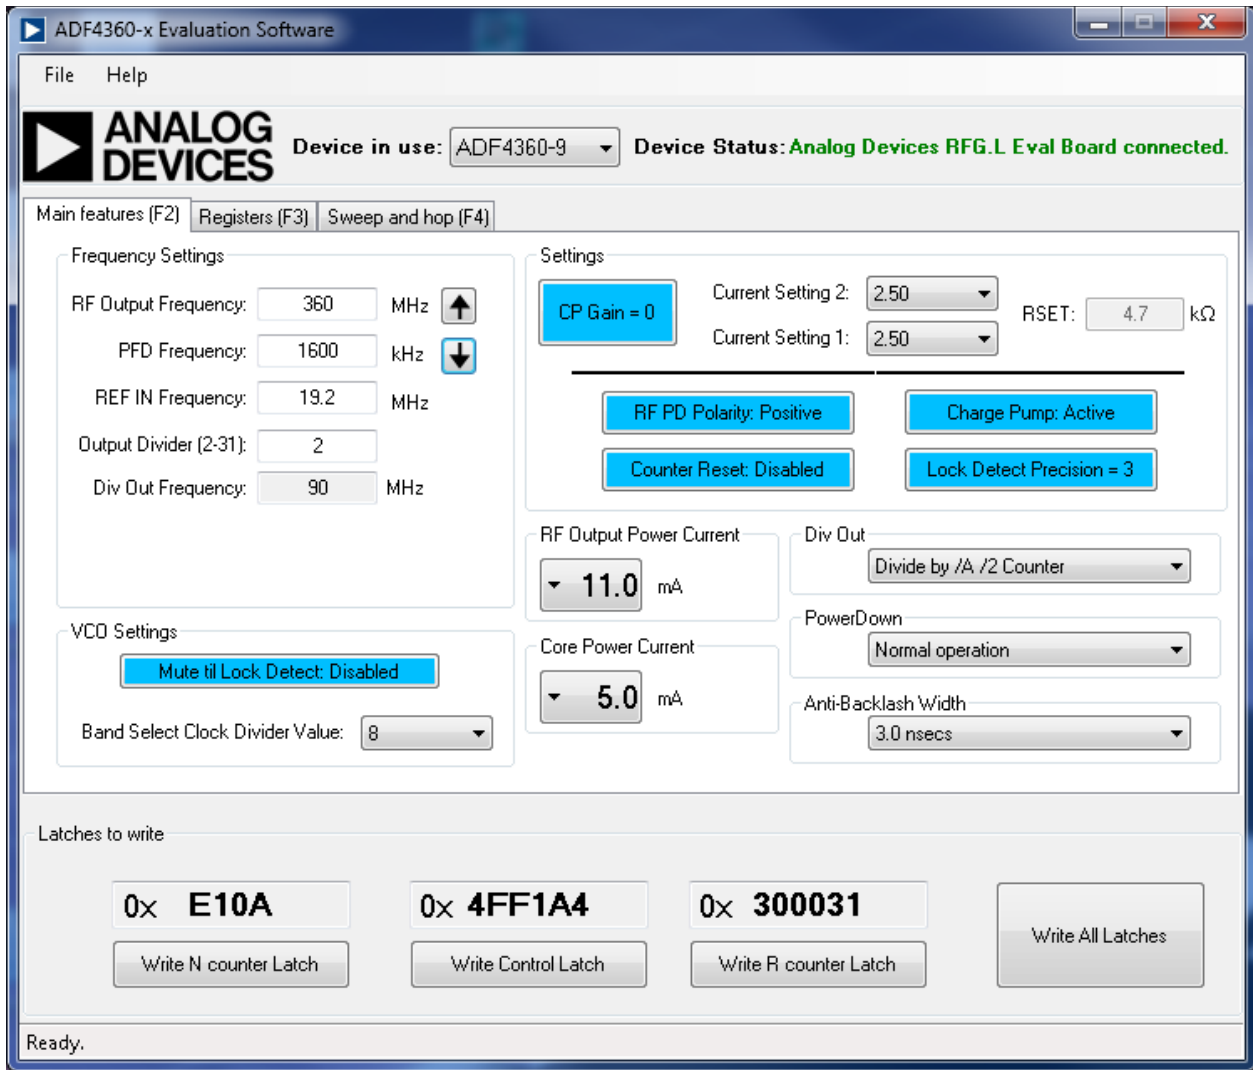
ADF4360-x Evaluation Software

File Help

ANALOG DEVICES

Device in use: ADF4360-9

Device Status: Analog Devices RFG.L Eval Board connected.

Main features (F2) Registers (F3) Sweep and hop (F4)

Frequency Settings

RF Output Frequency: 360 MHz

PFD Frequency: 1600 kHz

REF IN Frequency: 19.2 MHz

Output Divider (2-31): 2

Div Out Frequency: 90 MHz

Settings

CP Gain = 0

Current Setting 2: 2.50

Current Setting 1: 2.50

RSET: 4.7 kΩ

RF PD Polarity: Positive

Charge Pump: Active

Counter Reset: Disabled

Lock Detect Precision = 3

RF Output Power Current

11.0 mA

Div Out

Divide by /A /2 Counter

Core Power Current

5.0 mA

PowerDown

Normal operation

Anti-Backlash Width

3.0 nsecs

VCO Settings

Mute til Lock Detect: Disabled

Band Select Clock Divider Value: 8

Latches to write

0x E10A

0x 4FF1A4

0x 300031

Write N counter Latch

Write Control Latch

Write R counter Latch

Write All Latches

Ready.